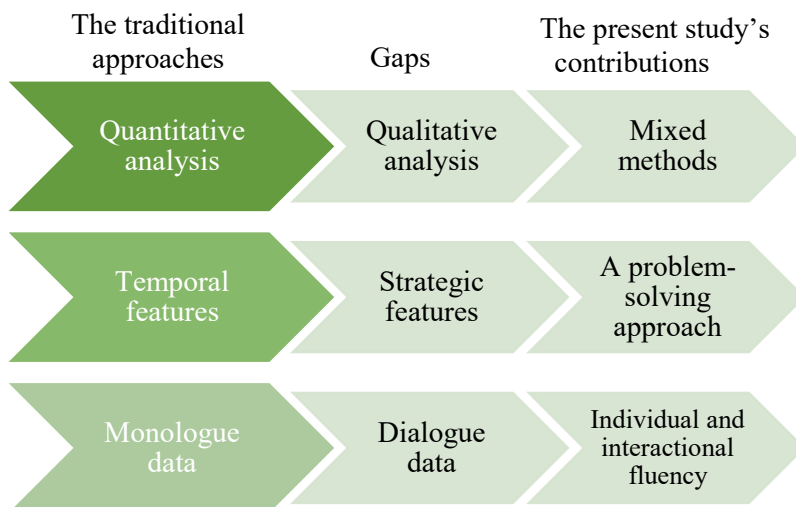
The traditional approaches

Gaps

The present study's contributions

Quantitative analysis

Qualitative analysis

Mixed methods

Temporal features

Strategic features

A problem-solving approach

Monologue data

Dialogue data

Individual and interactional fluency